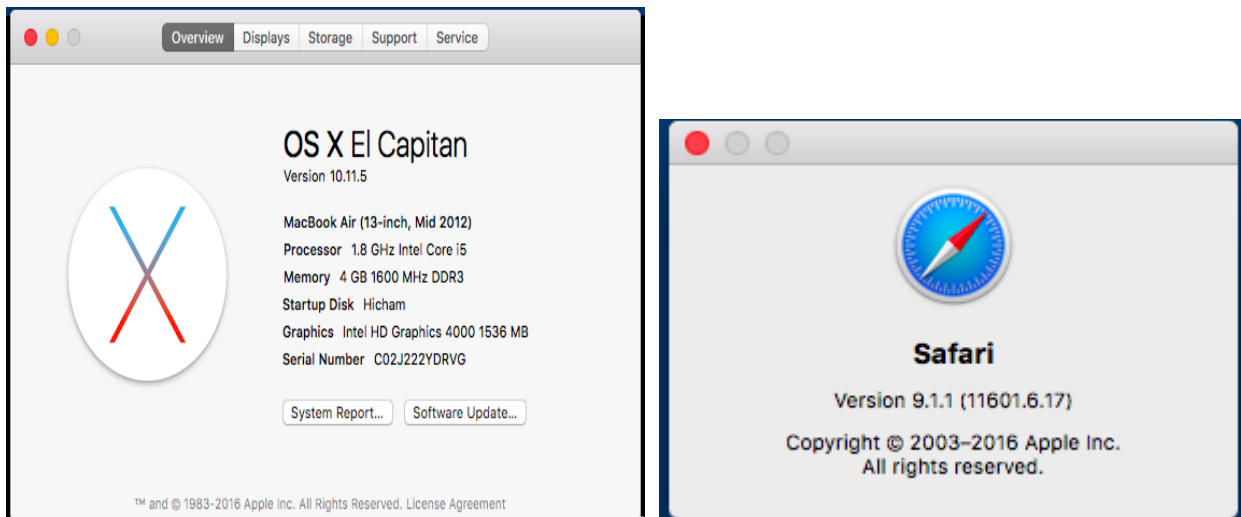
Overview Displays Storage Support Service

OS X El Capitan
Version 10.11.5

MacBook Air (13-inch, Mid 2012)
Processor 1.8 GHz Intel Core i5
Memory 4 GB 1600 MHz DDR3
Startup Disk Hicham
Graphics Intel HD Graphics 4000 1536 MB
Serial Number C02J222YDRVG

System Report... Software Update...

™ and © 1983-2016 Apple Inc. All Rights Reserved. License Agreement

Safari

Version 9.1.1 (11601.6.17)

Copyright © 2003–2016 Apple Inc.
All rights reserved.